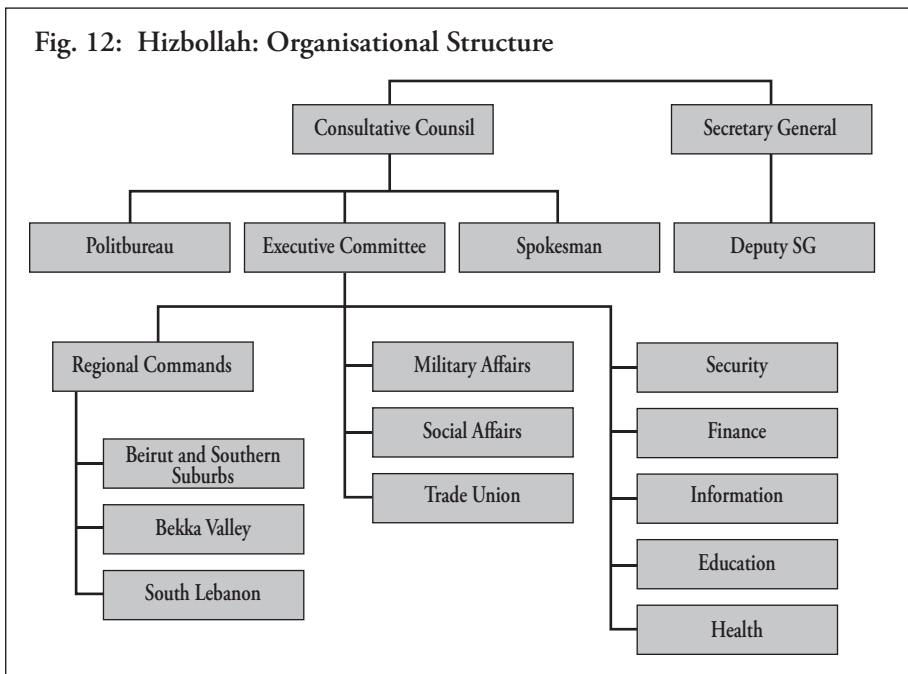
Fig. 12: Hizbollah: Organisational Structure

Consultative Counsil

Secretary General

Politbureau

Executive Committee

Spokesman

Deputy SG

Regional Commands

Military Affairs

Security

Beirut and Southern Suburbs

Social Affairs

Finance

Trade Union

Information

Bekka Valley

South Lebanon

Education

Health